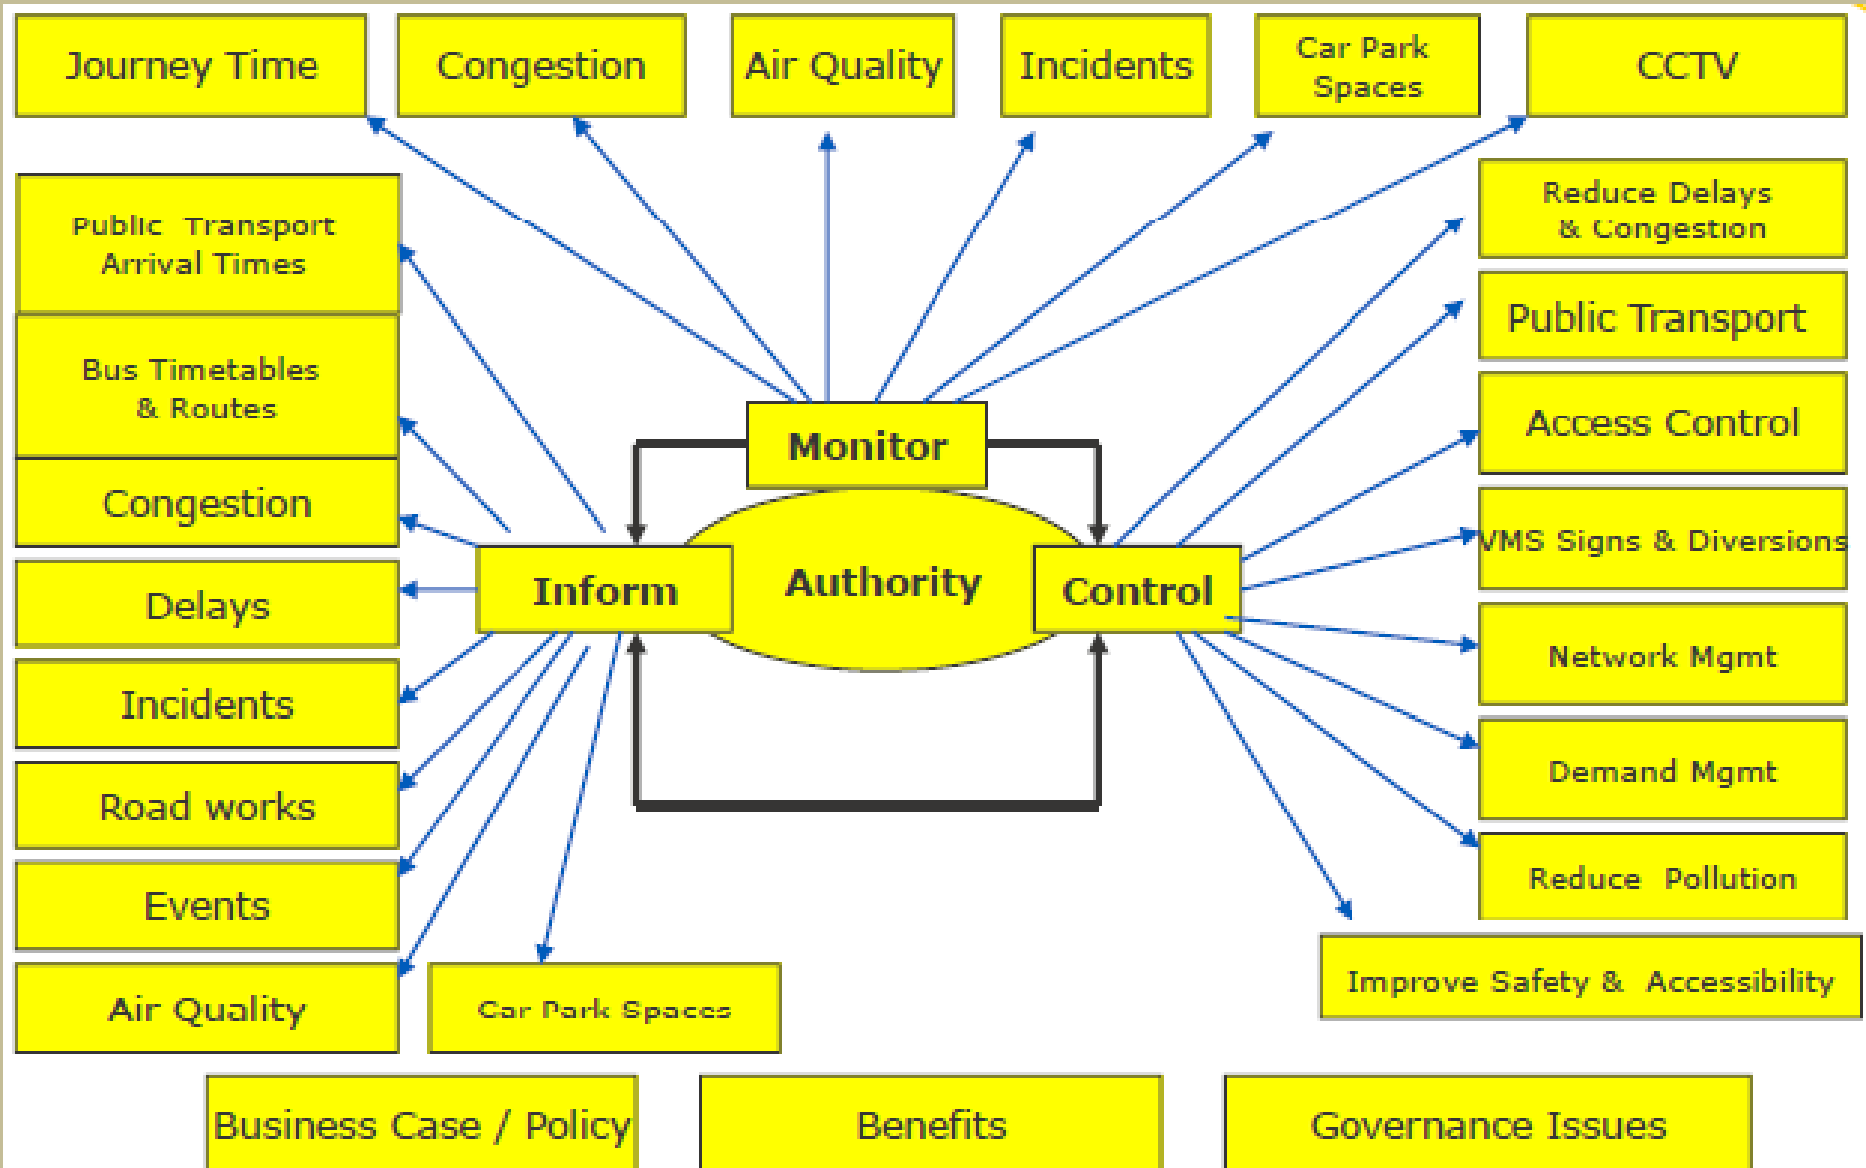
Journey Time
Congestion
Air Quality
Incidents
Car Park Spaces
CCTV

Public Transport Arrival Times
Bus Timetables & Routes
Congestion
Delays
Incidents
Road works
Events
Air Quality
Car Park Spaces

Monitor
Authority
Inform
Control

Reduce Delays & Congestion
Public Transport
Access Control
VMS Signs & Diversions
Network Mgmt
Demand Mgmt
Reduce Pollution
Improve Safety & Accessibility

Business Case / Policy
Benefits
Governance Issues